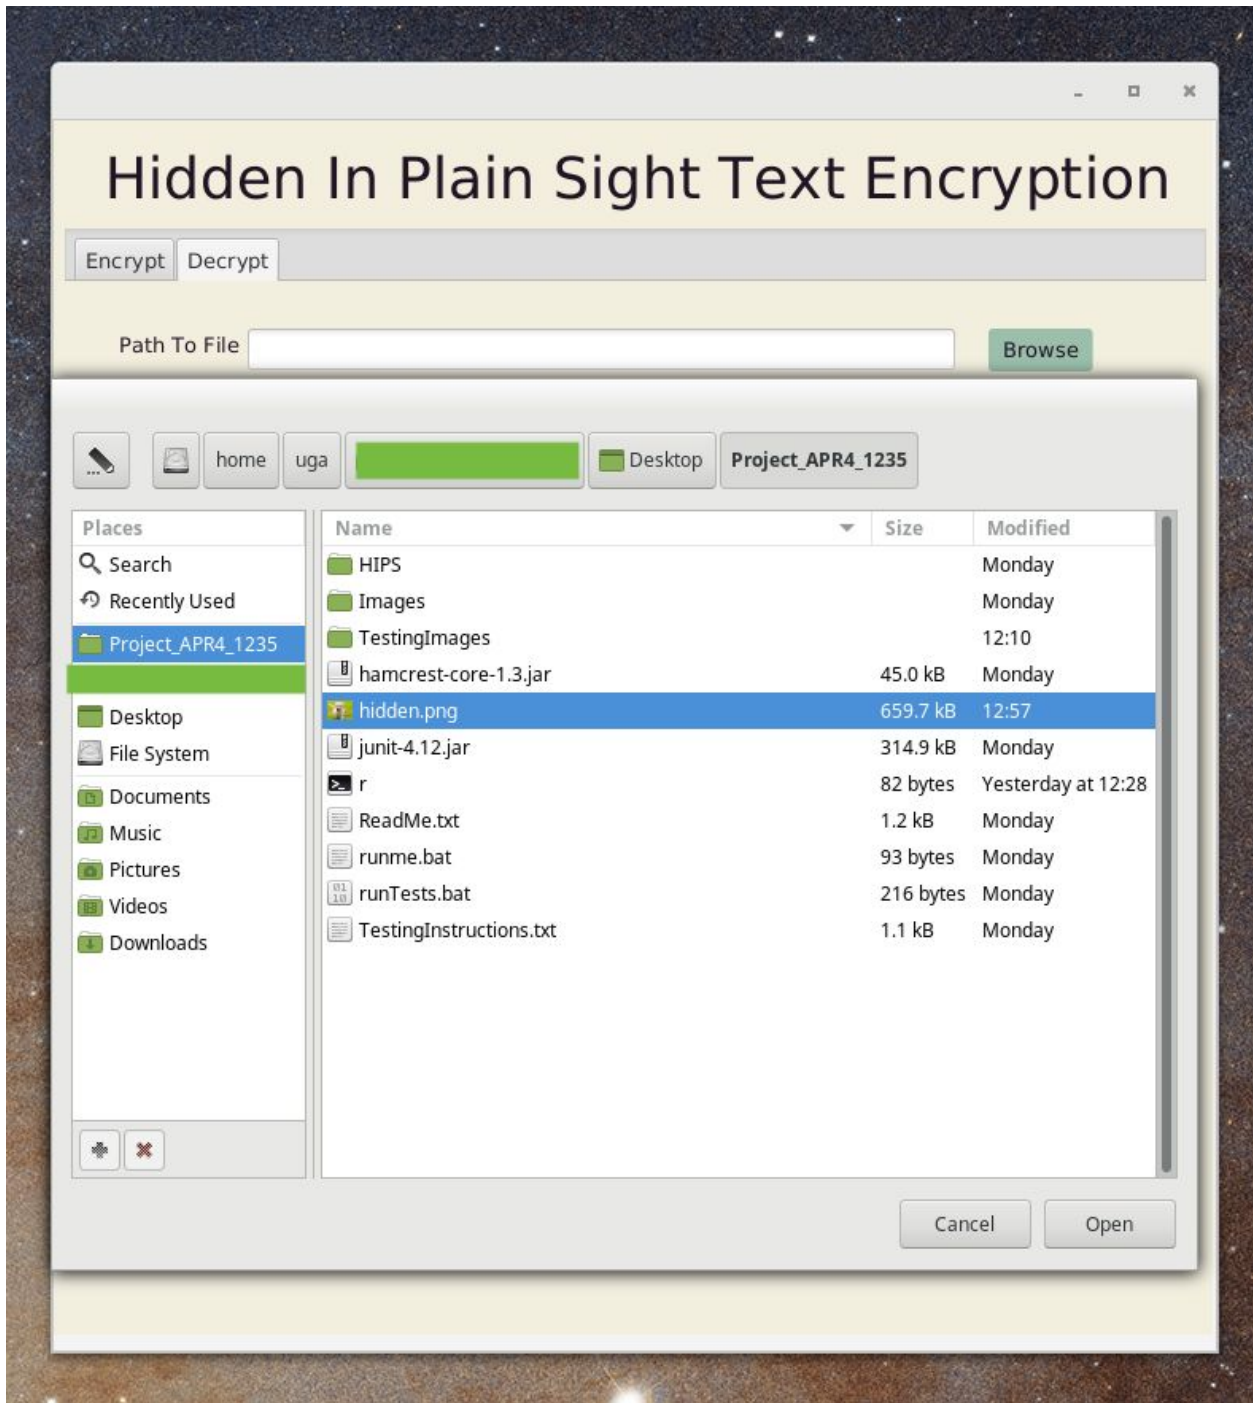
Hidden In Plain Sight Text Encryption

Encrypt Decrypt

Path To File

Browse

home uga Desktop Project_APR4_1235

Places
Search
Recently Used
Project_APR4_1235
Desktop
File System
Documents
Music
Pictures
Videos
Downloads

| Name | Size | Modified |
|---|---|---|
| HIPS | | Monday |
| Images | | Monday |
| TestingImages | | 12:10 |
| hamcrest-core-1.3.jar | 45.0 kB | Monday |
| hidden.png | 659.7 kB | 12:57 |
| junit-4.12.jar | 314.9 kB | Monday |
| r | 82 bytes | Yesterday at 12:28 |
| ReadMe.txt | 1.2 kB | Monday |
| runme.bat | 93 bytes | Monday |
| runTests.bat | 216 bytes | Monday |
| TestingInstructions.txt | 1.1 kB | Monday |

Cancel Open